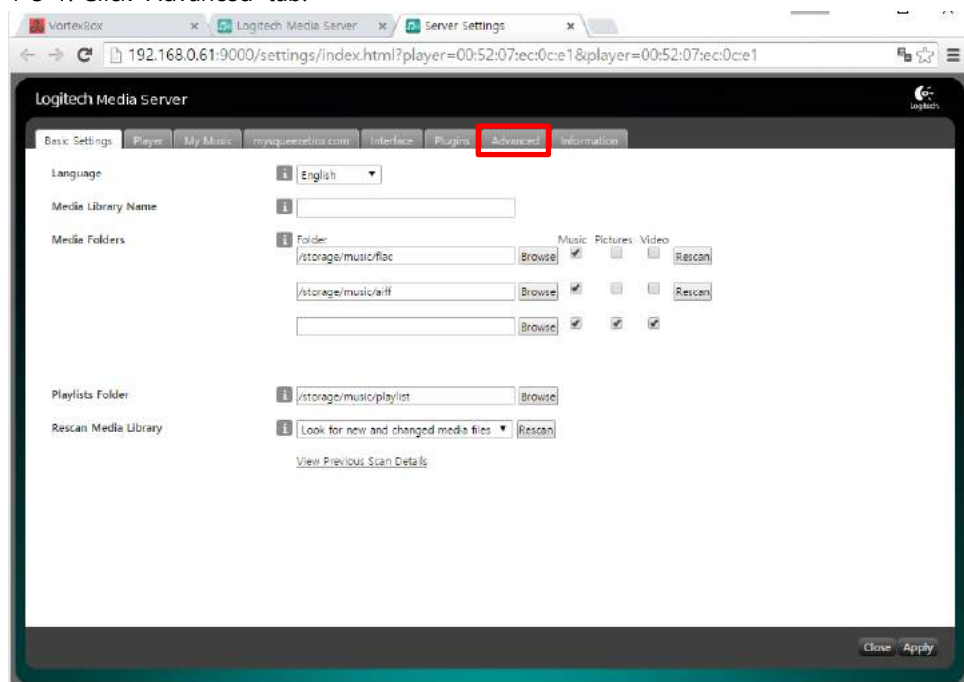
VortexBox
Logitech Media Server
Server Settings
192.168.0.61:9000/settings/index.html?player=00:52:07:ec:0c:e1&player=00:52:07:ec:0c:e1

Logitech Media Server
Logitech

Basic Settings | Player | My Music | mysqueezebox.com | Interface | Plugins | Advanced | Information

Language
English

Media Library Name

Media Folders
Folder
Music Pictures Video
/storage/music/flac Browse Rescan
/storage/music/aiff Browse Rescan
Browse

Playlists Folder
/storage/music/playlist Browse

Rescan Media Library
Look for new and changed media files Rescan
View Previous Scan Details

Close Apply